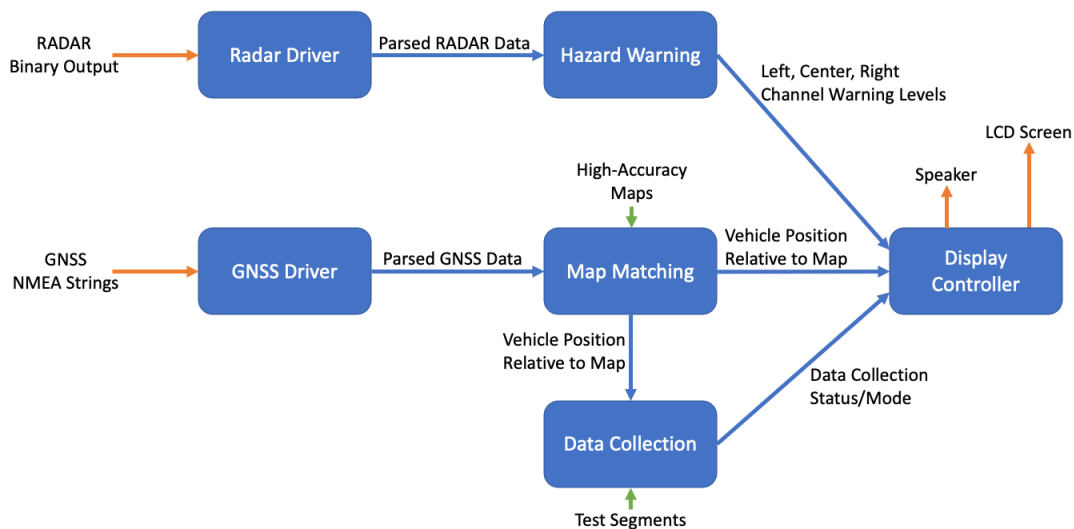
RADAR
Binary Output

Radar Driver

Parsed RADAR Data

Hazard Warning

Left, Center, Right
Channel Warning Levels

LCD Screen

Speaker

High-Accuracy
Maps

GNSS
NMEA Strings

GNSS Driver

Parsed GNSS Data

Map Matching

Vehicle Position
Relative to Map

Display
Controller

Vehicle Position
Relative to Map

Data Collection
Status/Mode

Data Collection

Test Segments